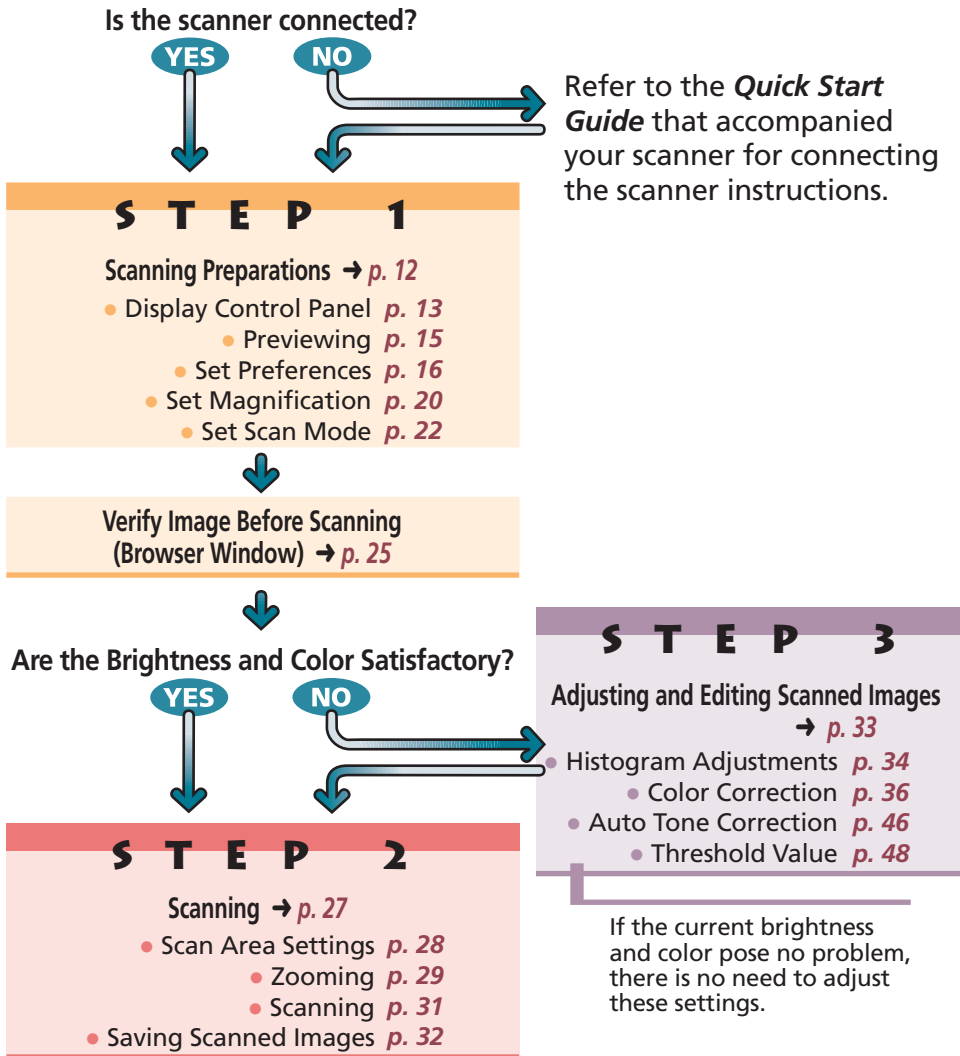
Is the scanner connected?

YES NO

Refer to the ***Quick Start Guide*** that accompanied your scanner for connecting the scanner instructions.

STEP 1

Scanning Preparations ➜ *p. 12*

• Display Control Panel *p. 13*
• Previewing *p. 15*
• Set Preferences *p. 16*
• Set Magnification *p. 20*
• Set Scan Mode *p. 22*

Verify Image Before Scanning (Browser Window) ➜ *p. 25*

Are the Brightness and Color Satisfactory?

YES NO

STEP 3

Adjusting and Editing Scanned Images ➜ *p. 33*

• Histogram Adjustments *p. 34*
• Color Correction *p. 36*
• Auto Tone Correction *p. 46*
• Threshold Value *p. 48*

If the current brightness and color pose no problem, there is no need to adjust these settings.

STEP 2

Scanning ➜ *p. 27*

• Scan Area Settings *p. 28*
• Zooming *p. 29*
• Scanning *p. 31*
• Saving Scanned Images *p. 32*